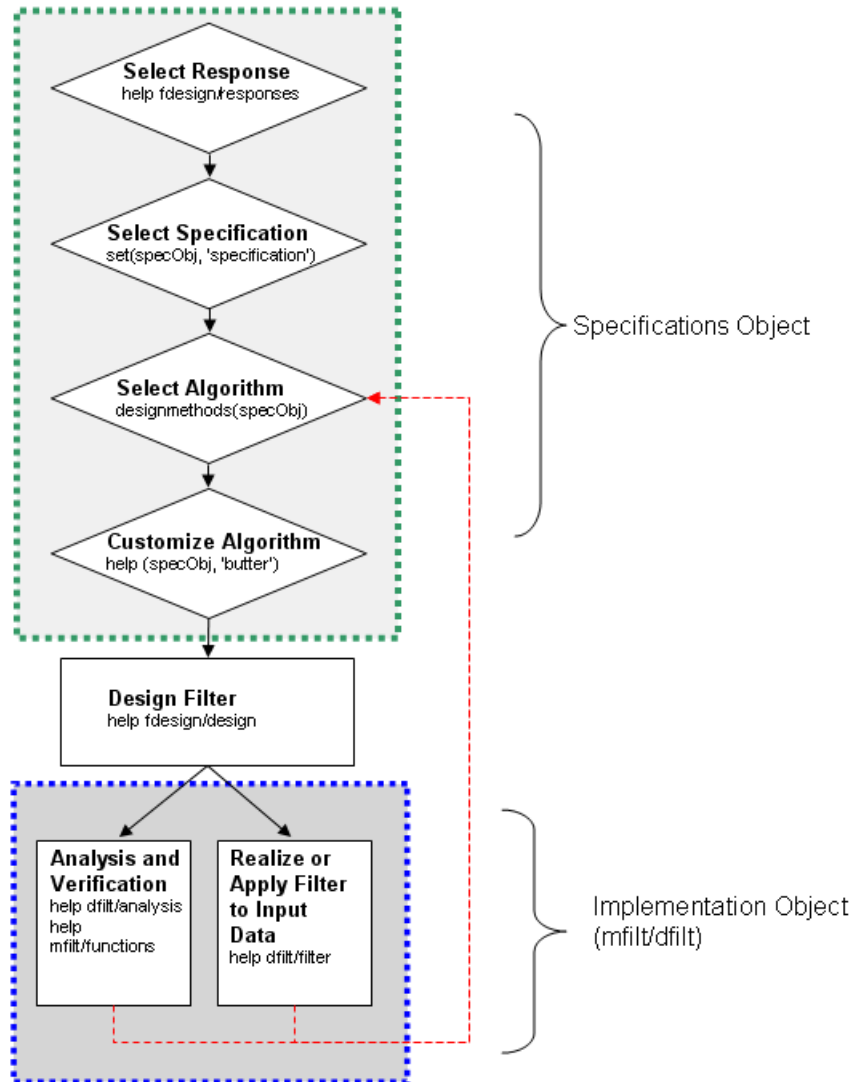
Select Response
help fdesign/responses

Select Specification
set(specObj, 'specification')

Select Algorithm
designmethods(specObj)

Customize Algorithm
help (specObj, 'butter')

Specifications Object

Design Filter
help fdesign/design

Analysis and Verification
help dfilt/analysis
help
mfilt/functions

Realize or Apply Filter to Input Data
help dfilt/filter

Implementation Object
(mfilt/dfilt)